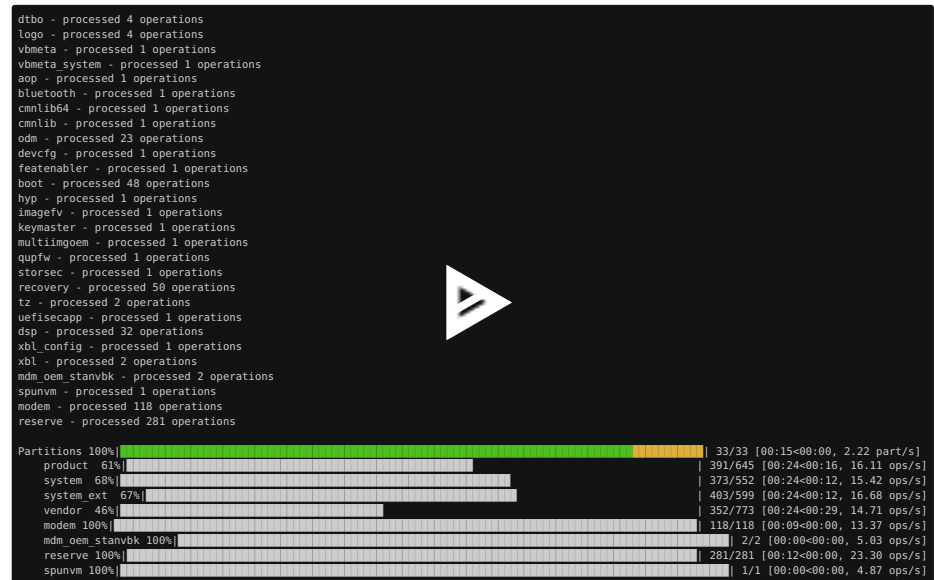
dtbo - processed 4 operations
logo - processed 4 operations
vbmeta - processed 1 operations
vbmeta_system - processed 1 operations
aop - processed 1 operations
bluetooth - processed 1 operations
cmnlib64 - processed 1 operations
cmnlib - processed 1 operations
odm - processed 23 operations
devcfg - processed 1 operations
featenabler - processed 1 operations
boot - processed 48 operations
hyp - processed 1 operations
imagefv - processed 1 operations
keymaster - processed 1 operations
multiimgoem - processed 1 operations
qupfw - processed 1 operations
storsec - processed 1 operations
recovery - processed 50 operations
tz - processed 2 operations
uefisecapp - processed 1 operations
dsp - processed 32 operations
xbl_config - processed 1 operations
xbl - processed 2 operations
mdm_oem_stanvbk - processed 2 operations
spunvm - processed 1 operations
modem - processed 118 operations
reserve - processed 281 operations

Partitions 100%| | 33/33 [00:15<00:00, 2.22 part/s]
product 61%| | 391/645 [00:24<00:16, 16.11 ops/s]
system 68%| | 373/552 [00:24<00:12, 15.42 ops/s]
system_ext 67%| | 403/599 [00:24<00:12, 16.68 ops/s]
vendor 46%| | 352/773 [00:24<00:29, 14.71 ops/s]
modem 100%| | 118/118 [00:09<00:00, 13.37 ops/s]
mdm_oem_stanvbk 100%| | 2/2 [00:00<00:00, 5.03 ops/s]
reserve 100%| | 281/281 [00:12<00:00, 23.30 ops/s]
spunvm 100%| | 1/1 [00:00<00:00, 4.87 ops/s]